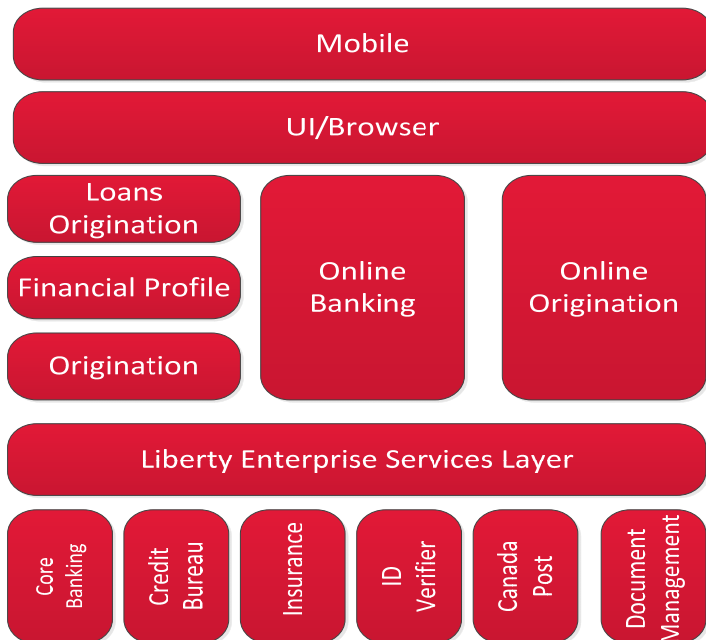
Mobile

UI/Browser

Loans Origination

Financial Profile

Origination

Online Banking

Online Origination

Liberty Enterprise Services Layer

Core Banking

Credit Bureau

Insurance

ID Verifier

Canada Post

Document Management